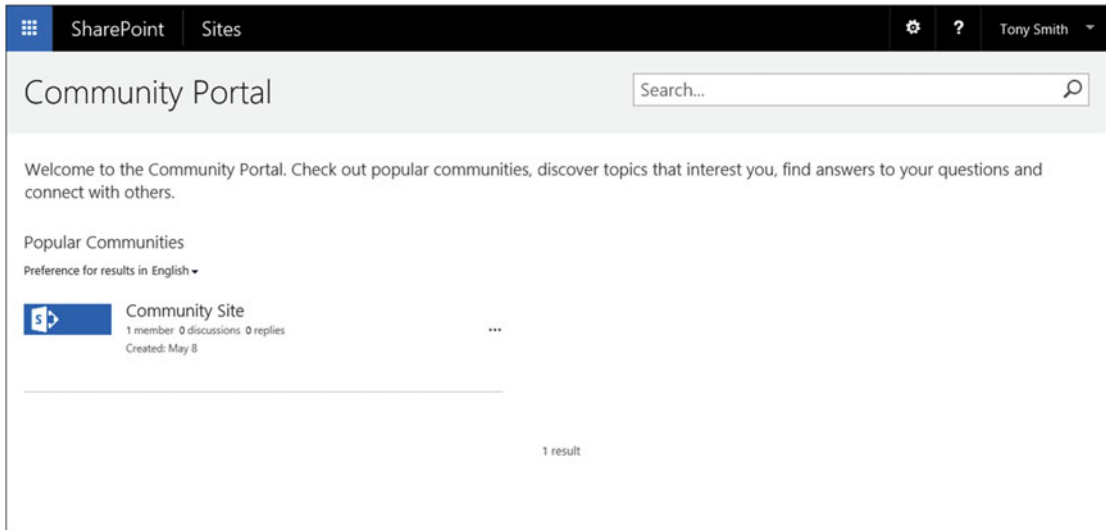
SharePoint Sites ? Tony Smith

Community Portal

Search...

Welcome to the Community Portal. Check out popular communities, discover topics that interest you, find answers to your questions and connect with others.

Popular Communities

Preference for results in English

Community Site
1 member 0 discussions 0 replies
Created: May 8

...

1 result